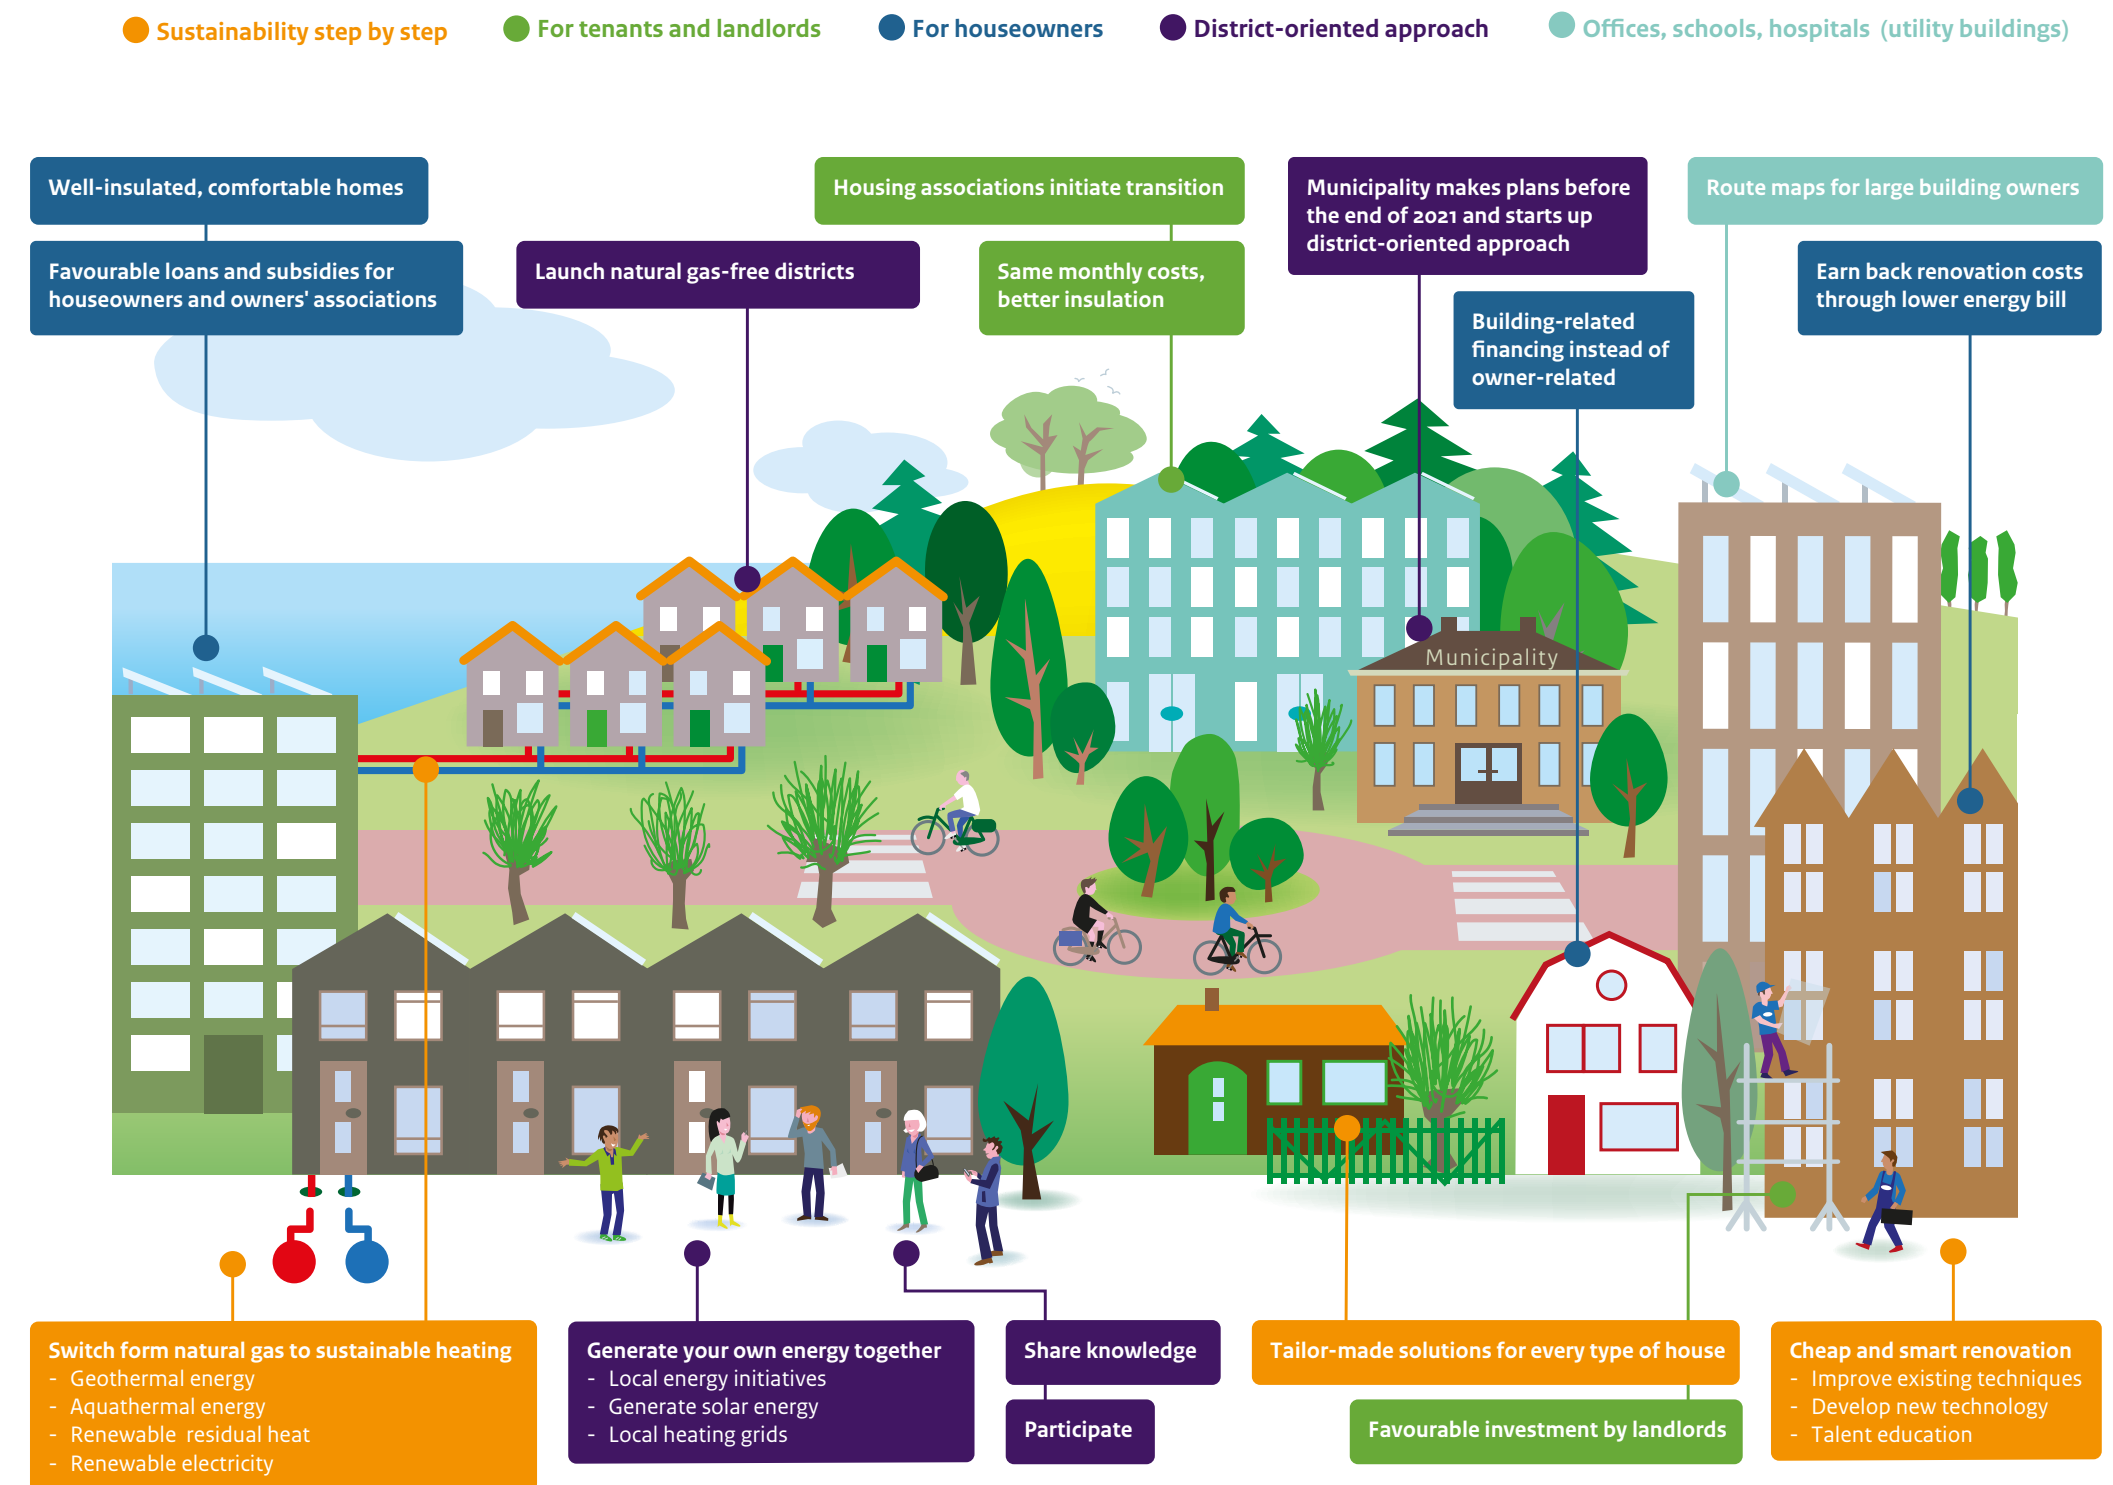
Sustainability step by step
For tenants and landlords
For houseowners
District-oriented approach
Offices, schools, hospitals (utility buildings)

Well-insulated, comfortable homes

Favourable loans and subsidies for houseowners and owners' associations

Launch natural gas-free districts

Housing associations initiate transition

Same monthly costs, better insulation

Municipality makes plans before the end of 2021 and starts up district-oriented approach

Building-related financing instead of owner-related

Route maps for large building owners

Earn back renovation costs through lower energy bill

Municipality

Switch form natural gas to sustainable heating
- Geothermal energy
- Aquathermal energy
- Renewable residual heat
- Renewable electricity

Generate your own energy together
- Local energy initiatives
- Generate solar energy
- Local heating grids

Share knowledge

Participate

Tailor-made solutions for every type of house

Favourable investment by landlords

Cheap and smart renovation
- Improve existing techniques
- Develop new technology
- Talent education